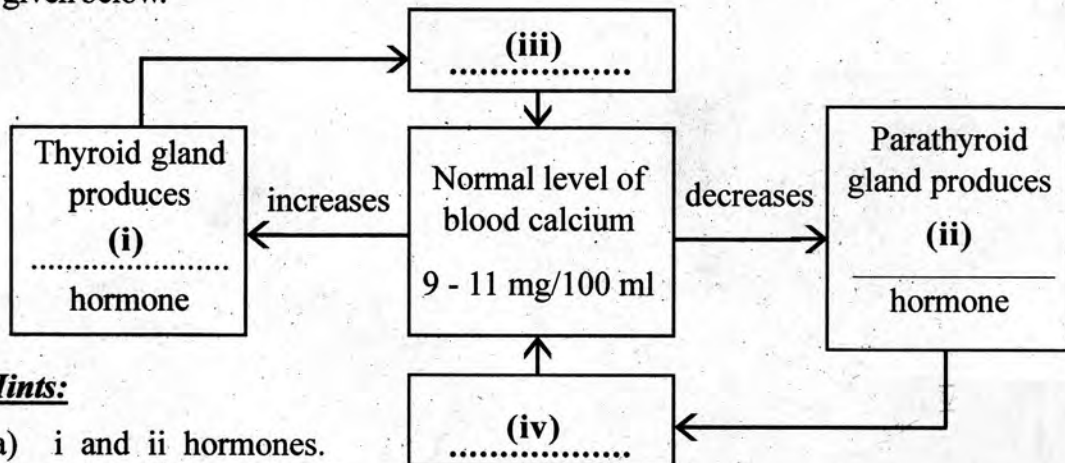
given below.

(iii)
...............

Thyroid gland produces
(i)
....................
hormone

increases

Normal level of blood calcium
9 - 11 mg/100 ml

decreases

Parathyroid gland produces
(ii)
________
hormone

(iv)
...............

Hints:

a) i and ii hormones.